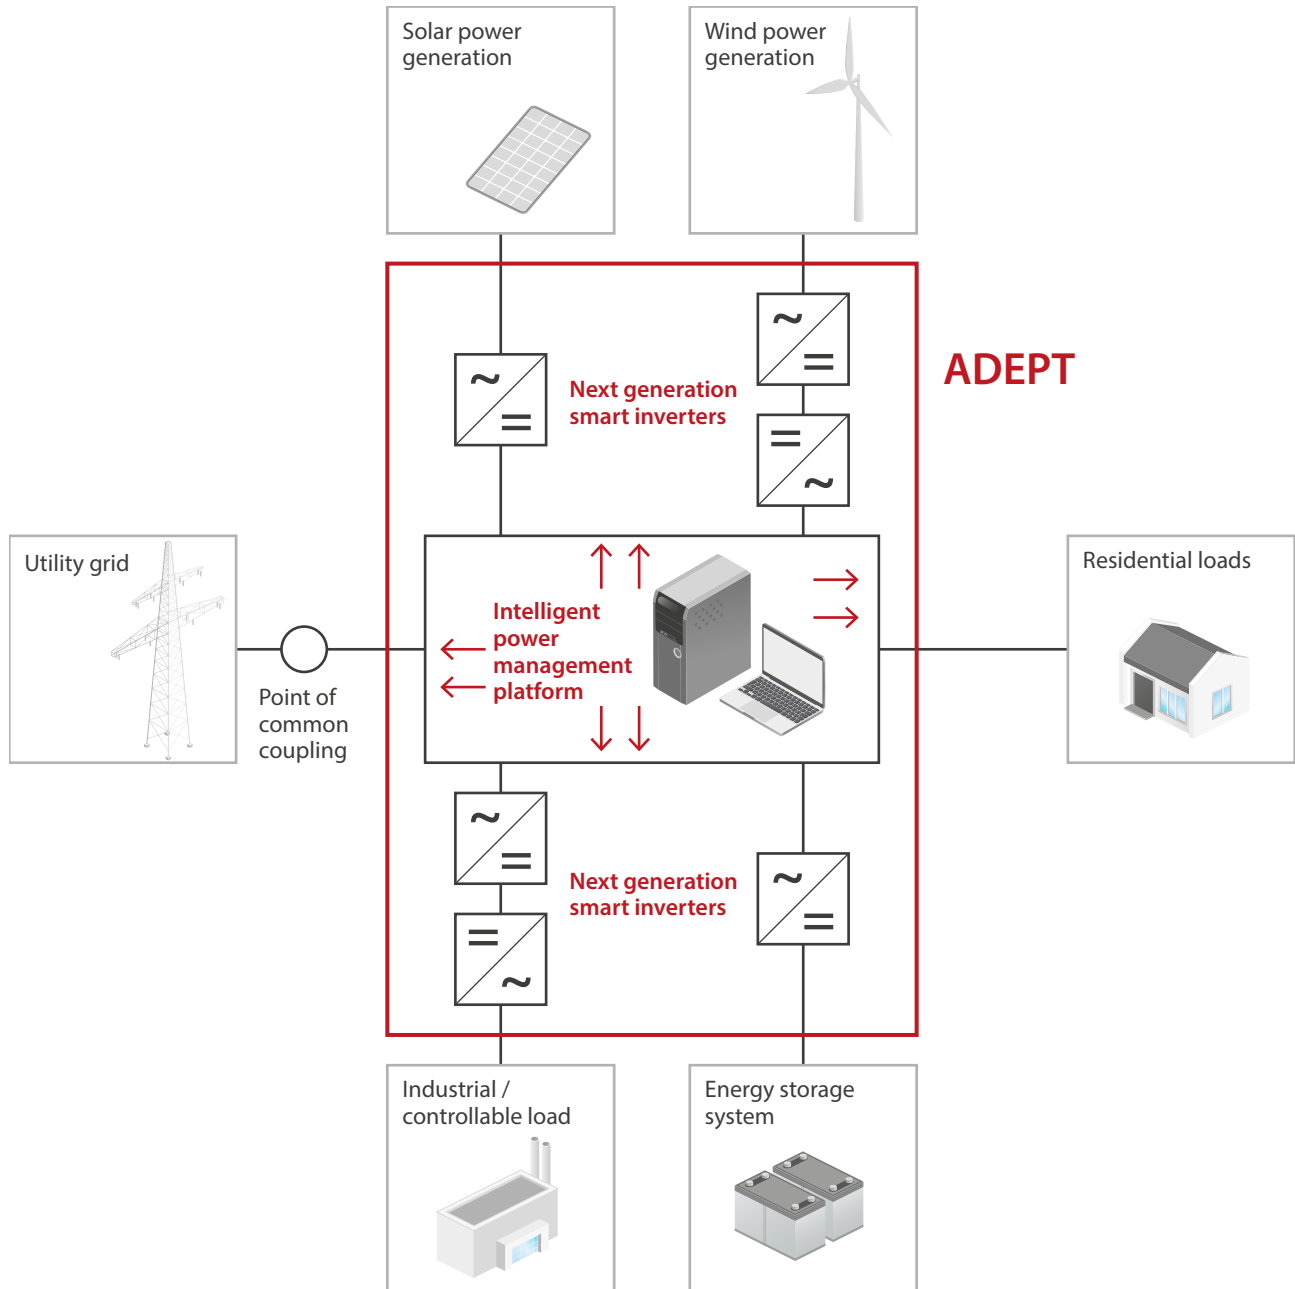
Solar power generation

Wind power generation

ADEPT

~
=

Next generation smart inverters

~
=

=
~

Utility grid

Point of common coupling

Intelligent power management platform

Residential loads

~
=

=
~

Next generation smart inverters

~
=

Industrial / controllable load

Energy storage system